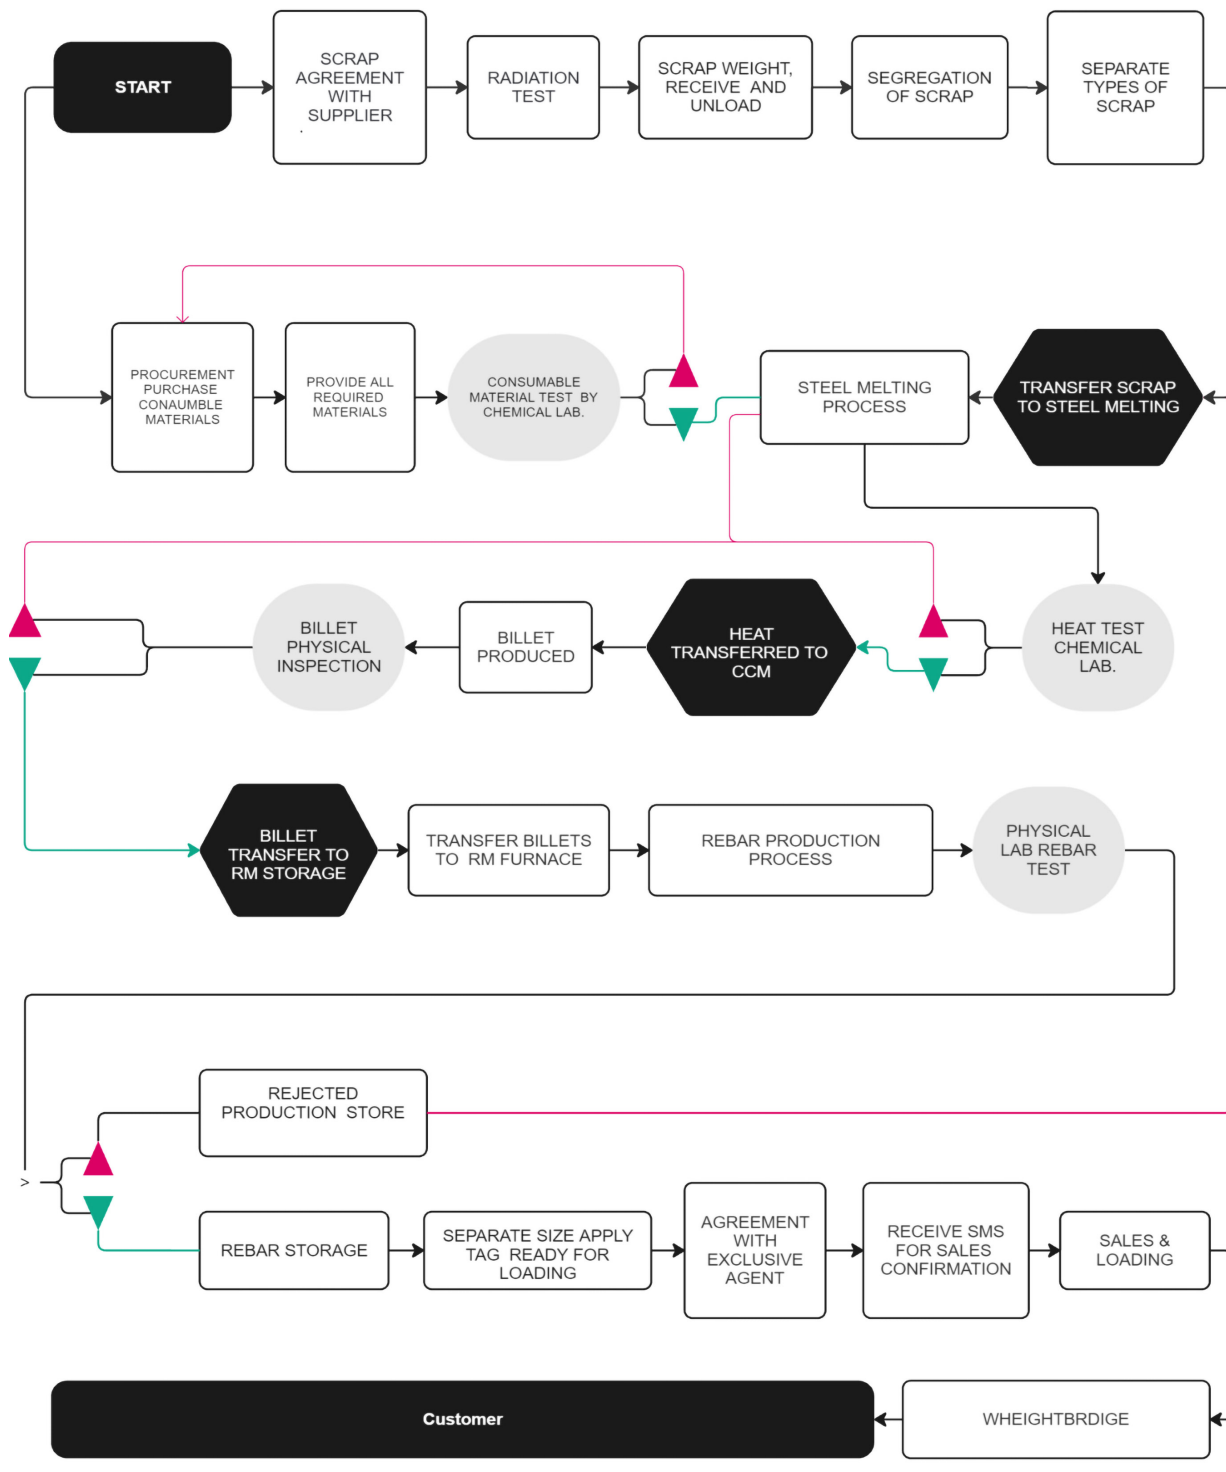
START

SCRAP AGREEMENT WITH SUPPLIER

RADIATION TEST

SCRAP WEIGHT, RECEIVE AND UNLOAD

SEGREGATION OF SCRAP

SEPARATE TYPES OF SCRAP

PROCUREMENT PURCHASE CONAUMBLE MATERIALS

PROVIDE ALL REQUIRED MATERIALS

CONSUMABLE MATERIAL TEST BY CHEMICAL LAB.

STEEL MELTING PROCESS

TRANSFER SCRAP TO STEEL MELTING

BILLET PHYSICAL INSPECTION

BILLET PRODUCED

HEAT TRANSFERRED TO CCM

HEAT TEST CHEMICAL LAB.

BILLET TRANSFER TO RM STORAGE

TRANSFER BILLETS TO RM FURNACE

REBAR PRODUCTION PROCESS

PHYSICAL LAB REBAR TEST

REJECTED PRODUCTION STORE

>

REBAR STORAGE

SEPARATE SIZE APPLY TAG READY FOR LOADING

AGREEMENT WITH EXCLUSIVE AGENT

RECEIVE SMS FOR SALES CONFIRMATION

SALES & LOADING

Customer

WHEIGHTBRDIGE